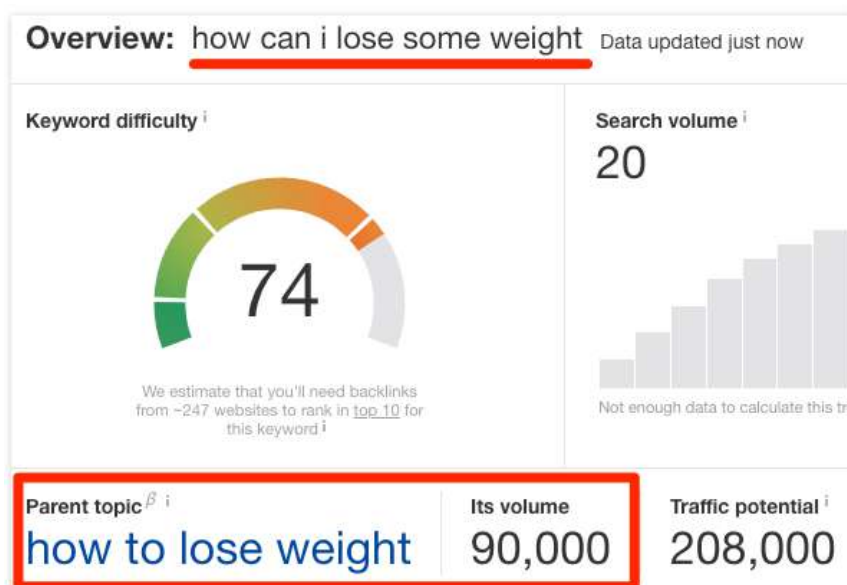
Overview: how can i lose some weight Data updated just now

Keyword difficulty i

74

We estimate that you'll need backlinks from ~247 websites to rank in top 10 for this keyword i

Search volume i

20

Not enough data to calculate this tr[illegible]

Parent topic $\beta$ i

how to lose weight

Its volume

90,000

Traffic potential i

208,000